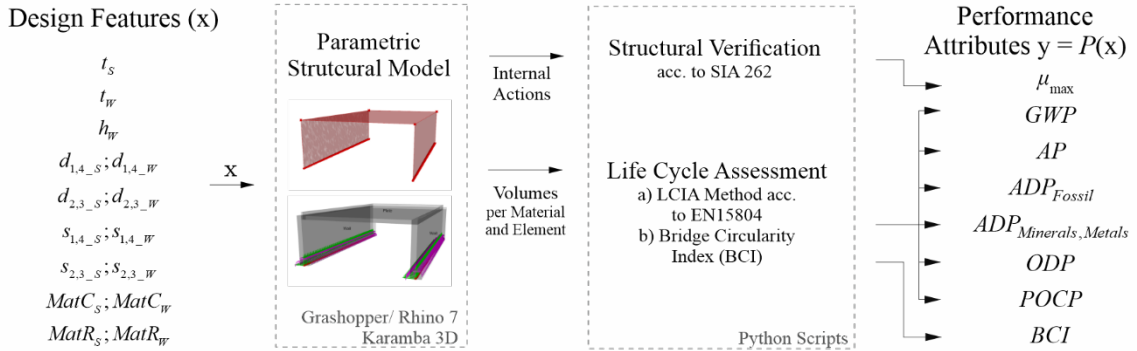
Design Features (x)

$t_S$
$t_W$
$h_W$
$d_{1,4\_S}; d_{1,4\_W}$
$d_{2,3\_S}; d_{2,3\_W}$
$s_{1,4\_S}; s_{1,4\_W}$
$s_{2,3\_S}; s_{2,3\_W}$
$MatC_S; MatC_W$
$MatR_S; MatR_W$

x

Parametric Strutcural Model

Grashopper/ Rhino 7
Karamba 3D

Internal Actions

Volumes per Material and Element

Structural Verification
acc. to SIA 262

Life Cycle Assessment
a) LCIA Method acc. to EN15804
b) Bridge Circularity Index (BCI)

Python Scripts

Performance Attributes y = $P$(x)

$\mu_{\max}$
$GWP$
$AP$
$ADP_{Fossil}$
$ADP_{Minerals,Metals}$
$ODP$
$POCP$
$BCI$